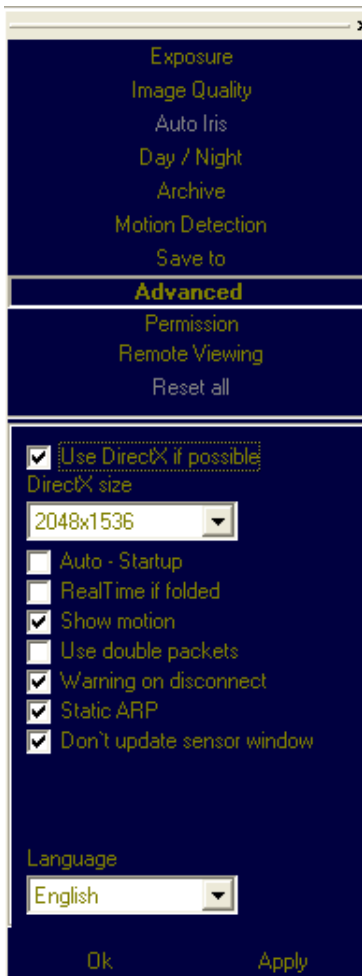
Exposure
Image Quality
Auto Iris
Day / Night
Archive
Motion Detection
Save to
Advanced
Permission
Remote Viewing
Reset all

Use DirectX if possible
DirectX size
2048x1536
Auto - Startup
RealTime if folded
Show motion
Use double packets
Warning on disconnect
Static ARP
Don`t update sensor window

Language
English

Ok
Apply